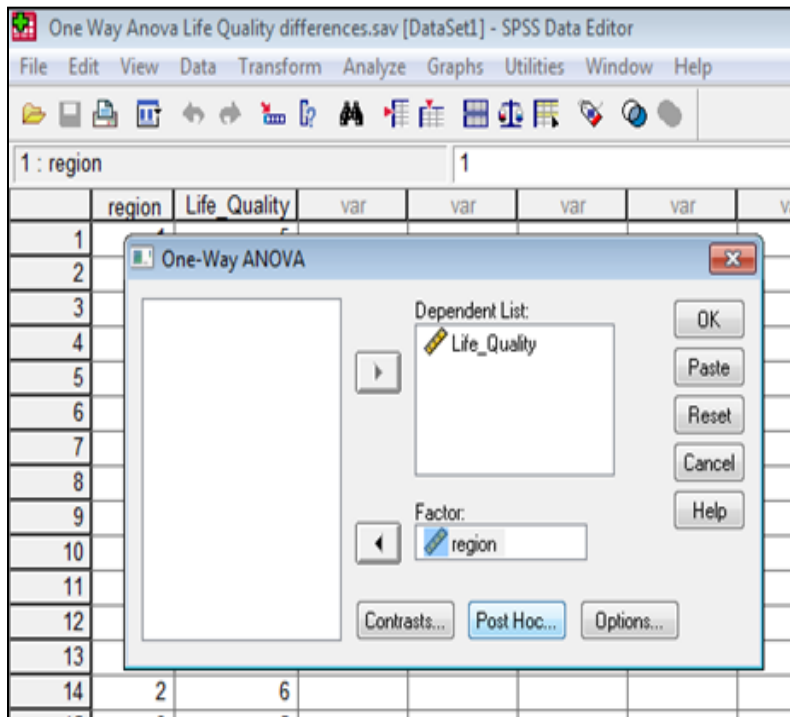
One Way Anova Life Quality differences.sav [DataSet1] - SPSS Data Editor

File Edit View Data Transform Analyze Graphs Utilities Window Help

1 : region | 1

| | region | Life_Quality | var | var | var | var |
|---|---|---|---|---|---|---|
| 1 | | | | | | |
| 2 | | | | | | |
| 3 | | | | | | |
| 4 | | | | | | |
| 5 | | | | | | |
| 6 | | | | | | |
| 7 | | | | | | |
| 8 | | | | | | |
| 9 | | | | | | |
| 10 | | | | | | |
| 11 | | | | | | |
| 12 | | | | | | |
| 13 | | | | | | |
| 14 | 2 | 6 | | | | |

One-Way ANOVA

Dependent List:
Life_Quality

Factor:
region

OK
Paste
Reset
Cancel
Help

Contrasts... Post Hoc... Options...